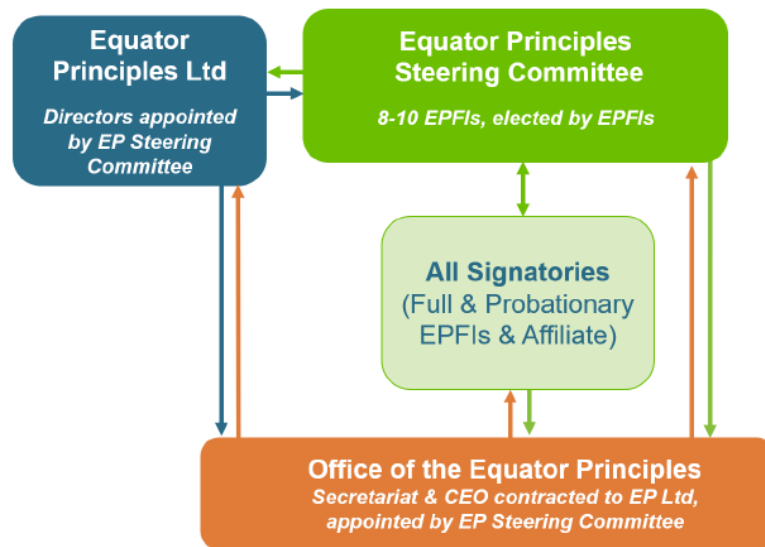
Equator Principles Ltd

Directors appointed by EP Steering Committee

Equator Principles Steering Committee

8-10 EPFIs, elected by EPFIs

All Signatories (Full & Probationary EPFIs & Affiliate)

Office of the Equator Principles

Secretariat & CEO contracted to EP Ltd, appointed by EP Steering Committee